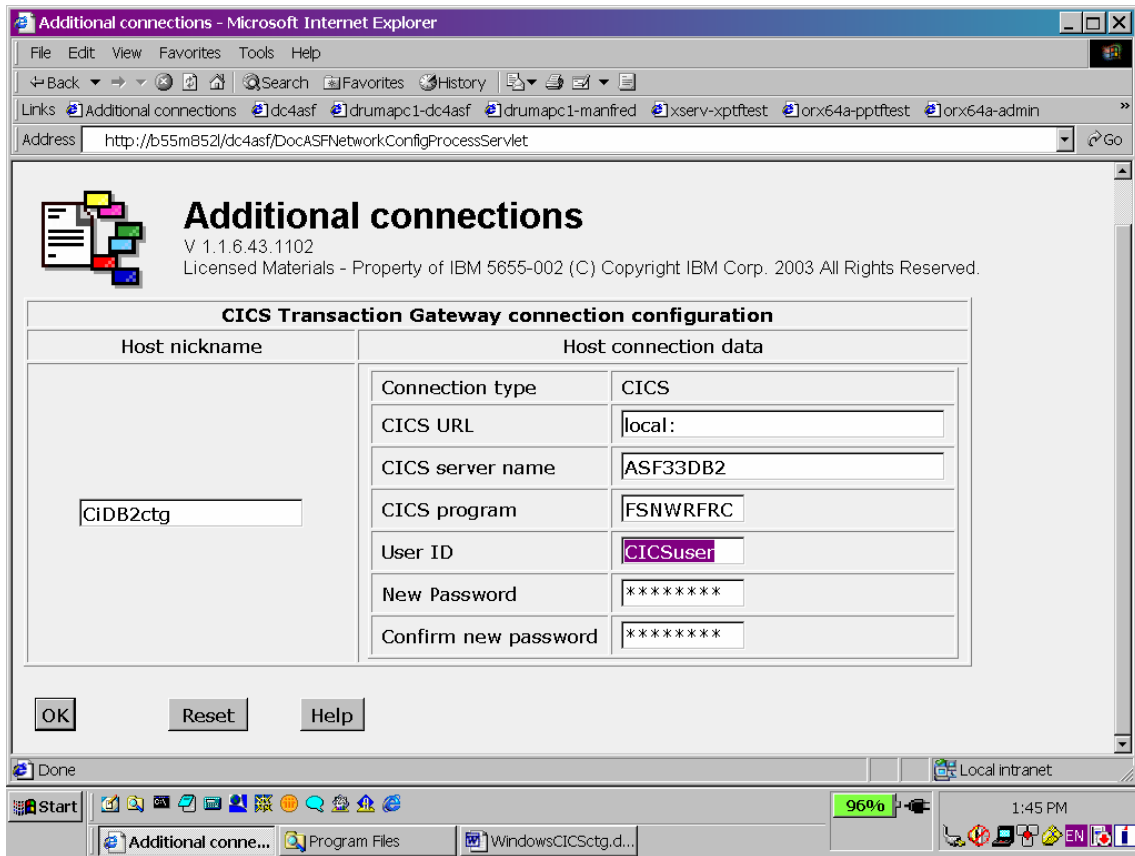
Additional connections - Microsoft Internet Explorer

File Edit View Favorites Tools Help

Back Search Favorites History

Links Additional connections dc4asf drumapc1-dc4asf drumapc1-manfred xserv-xptftest orx64a-pptftest orx64a-admin

Address http://b55m852l/dc4asf/DocASFNetworkConfigProcessServlet Go

Additional connections
V 1.1.6.43.1102
Licensed Materials - Property of IBM 5655-002 (C) Copyright IBM Corp. 2003 All Rights Reserved.

CICS Transaction Gateway connection configuration

| Host nickname | Host connection data | |
|---|---|---|
| CiDB2ctg | Connection type | CICS |
| | CICS URL | local: |
| | CICS server name | ASF33DB2 |
| | CICS program | FSNWRFRC |
| | User ID | CICSuser |
| | New Password | ******** |
| | Confirm new password | ******** |

OK Reset Help

Done Local intranet

Start 96% 1:45 PM

Additional conne... Program Files WindowsCICSctg.d... EN